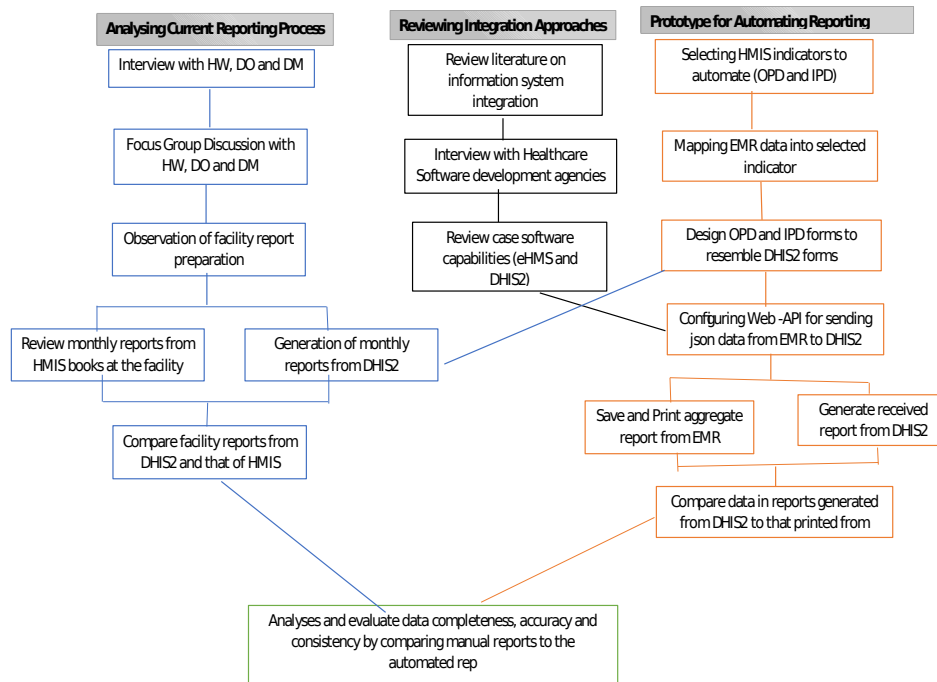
Analysing Current Reporting Process

Interview with HW, DO and DM

Focus Group Discussion with HW, DO and DM

Observation of facility report preparation

Review monthly reports from HMIS books at the facility

Generation of monthly reports from DHIS2

Compare facility reports from DHIS2 and that of HMIS

Reviewing Integration Approaches

Review literature on information system integration

Interview with Healthcare Software development agencies

Review case software capabilities (eHMS and DHIS2)

Prototype for Automating Reporting

Selecting HMIS indicators to automate (OPD and IPD)

Mapping EMR data into selected indicator

Design OPD and IPD forms to resemble DHIS2 forms

Configuring Web -API for sending json data from EMR to DHIS2

Save and Print aggregate report from EMR

Generate received report from DHIS2

Compare data in reports generated from DHIS2 to that printed from

Analyses and evaluate data completeness, accuracy and consistency by comparing manual reports to the automated rep